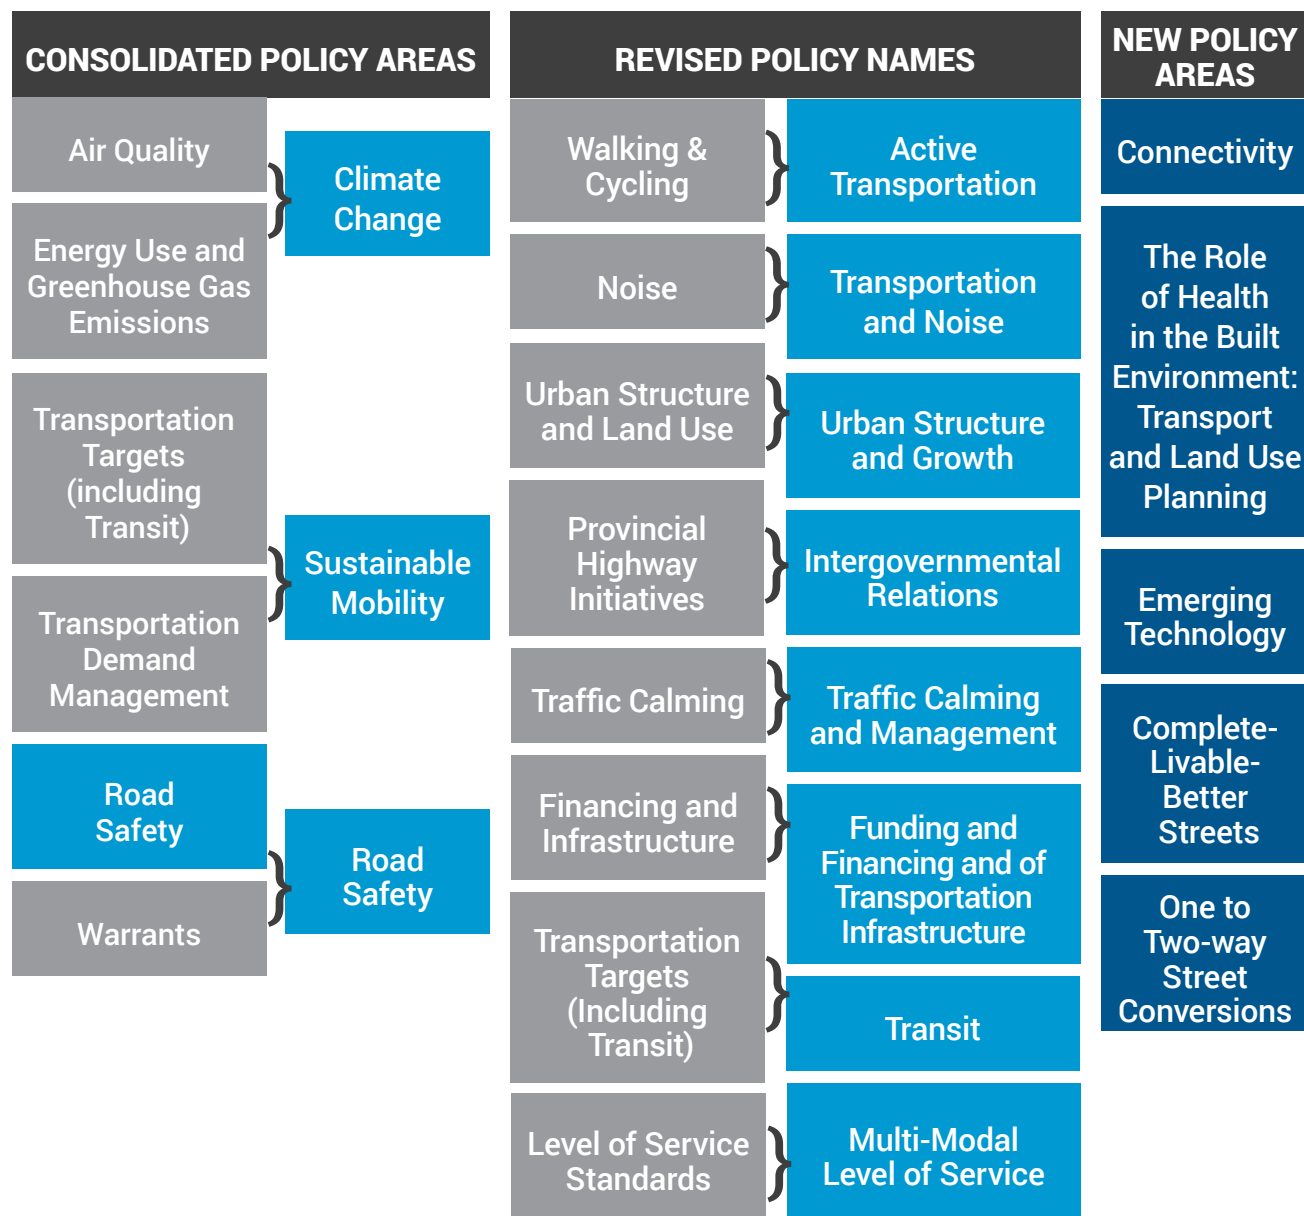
CONSOLIDATED POLICY AREAS

Air Quality

Energy Use and Greenhouse Gas Emissions

Climate Change

Transportation Targets (including Transit)

Transportation Demand Management

Sustainable Mobility

Road Safety

Warrants

Road Safety

REVISED POLICY NAMES

Walking & Cycling

Active Transportation

Noise

Transportation and Noise

Urban Structure and Land Use

Urban Structure and Growth

Provincial Highway Initiatives

Intergovernmental Relations

Traffic Calming

Traffic Calming and Management

Financing and Infrastructure

Funding and Financing and of Transportation Infrastructure

Transportation Targets (Including Transit)

Transit

Level of Service Standards

Multi-Modal Level of Service

NEW POLICY AREAS

Connectivity

The Role of Health in the Built Environment: Transport and Land Use Planning

Emerging Technology

Complete-Livable-Better Streets

One to Two-way Street Conversions